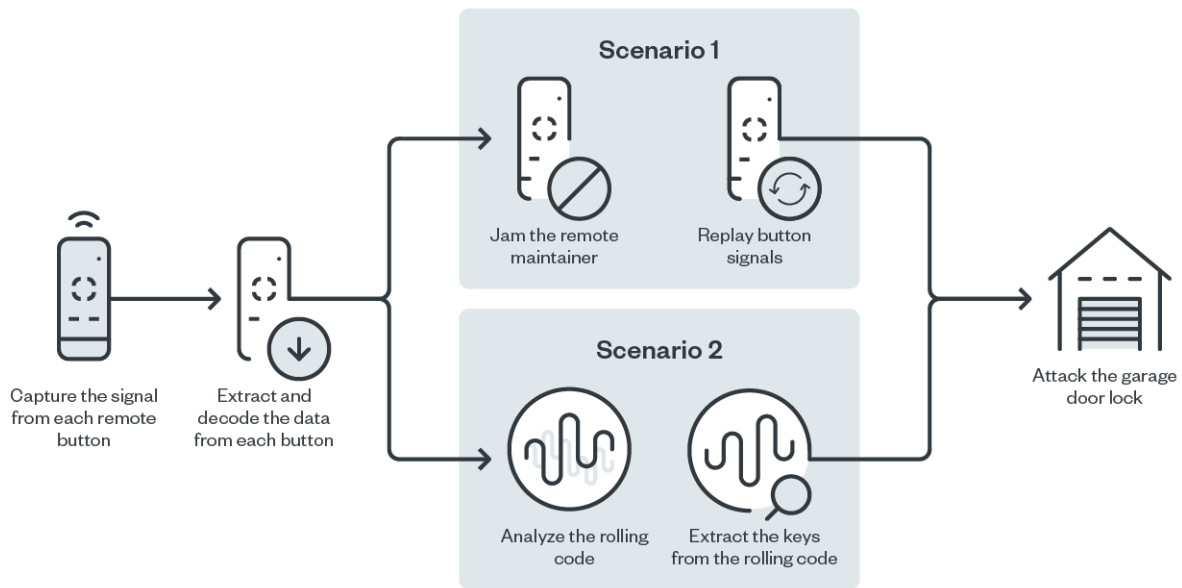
Capture the signal from each remote button

Extract and decode the data from each button

Scenario 1

Jam the remote maintainer

Replay button signals

Scenario 2

Analyze the rolling code

Extract the keys from the rolling code

Attack the garage door lock